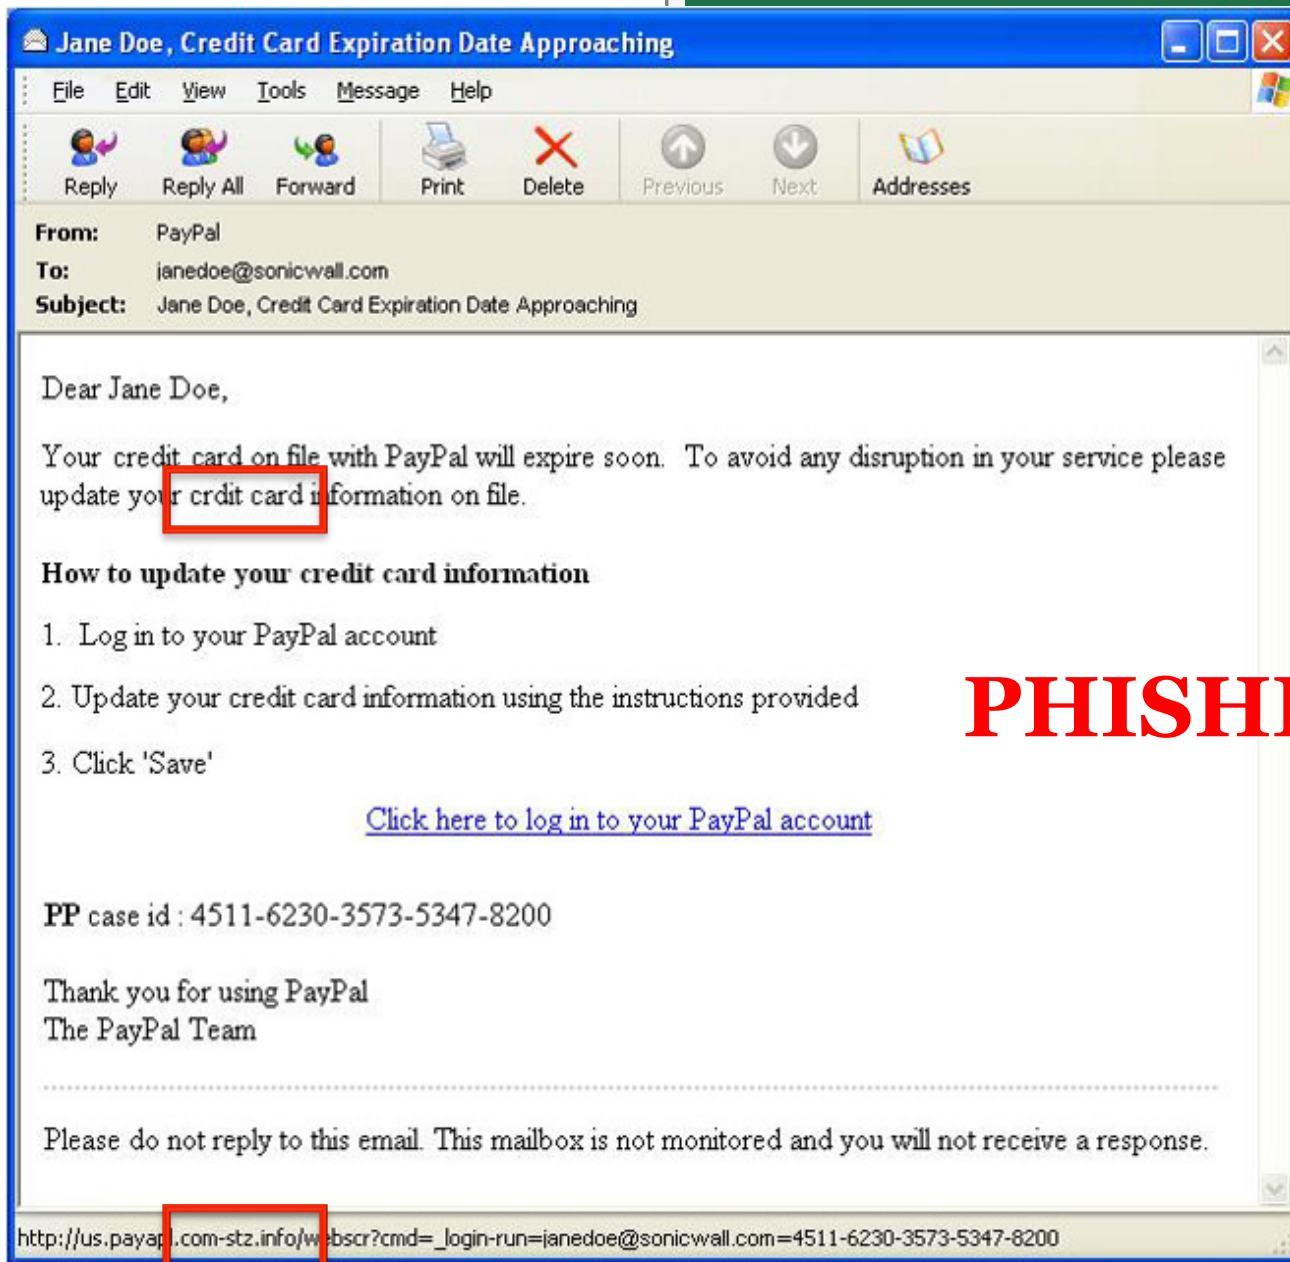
Jane Doe, Credit Card Expiration Date Approaching

File Edit View Tools Message Help

Reply Reply All Forward Print Delete Previous Next Addresses

From: PayPal
To: janedoe@sonicwall.com
Subject: Jane Doe, Credit Card Expiration Date Approaching

Dear Jane Doe,

Your credit card on file with PayPal will expire soon. To avoid any disruption in your service please update your crdit card information on file.

How to update your credit card information

1. Log in to your PayPal account

2. Update your credit card information using the instructions provided

3. Click 'Save'

PHISH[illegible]

Click here to log in to your PayPal account

PP case id : 4511-6230-3573-5347-8200

Thank you for using PayPal
The PayPal Team

Please do not reply to this email. This mailbox is not monitored and you will not receive a response.

http://us.payapl.com-stz.info/webscr?cmd=_login-run=janedoe@sonicwall.com=4511-6230-3573-5347-8200